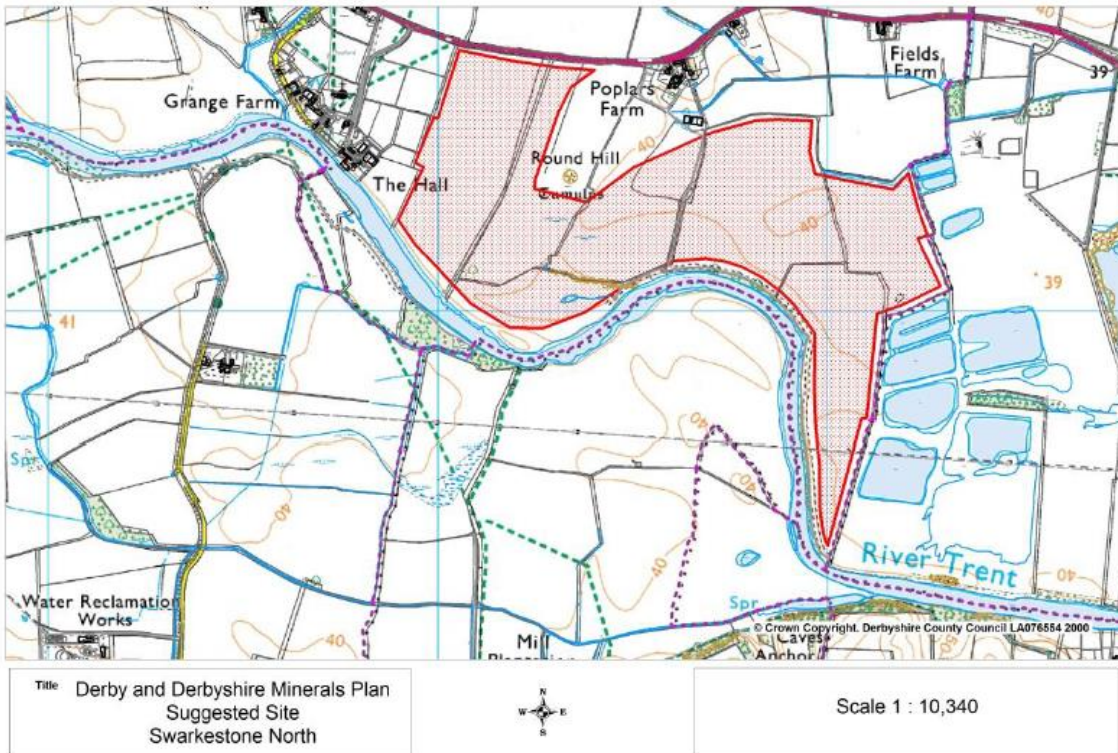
Grange Farm

Poplars Farm

Fields Farm

39

Round Hill

40

The Hall

Tumulus

39

41

Spr

40

40

40

River Trent

40

Spr

Water Reclamation Works

40

Mill Plantation

Caves

Anchor

© Crown Copyright. Derbyshire County Council LA076554 2000

Title Derby and Derbyshire Minerals Plan
Suggested Site
Swarkestone North

N
W E
S

Scale 1 : 10,340